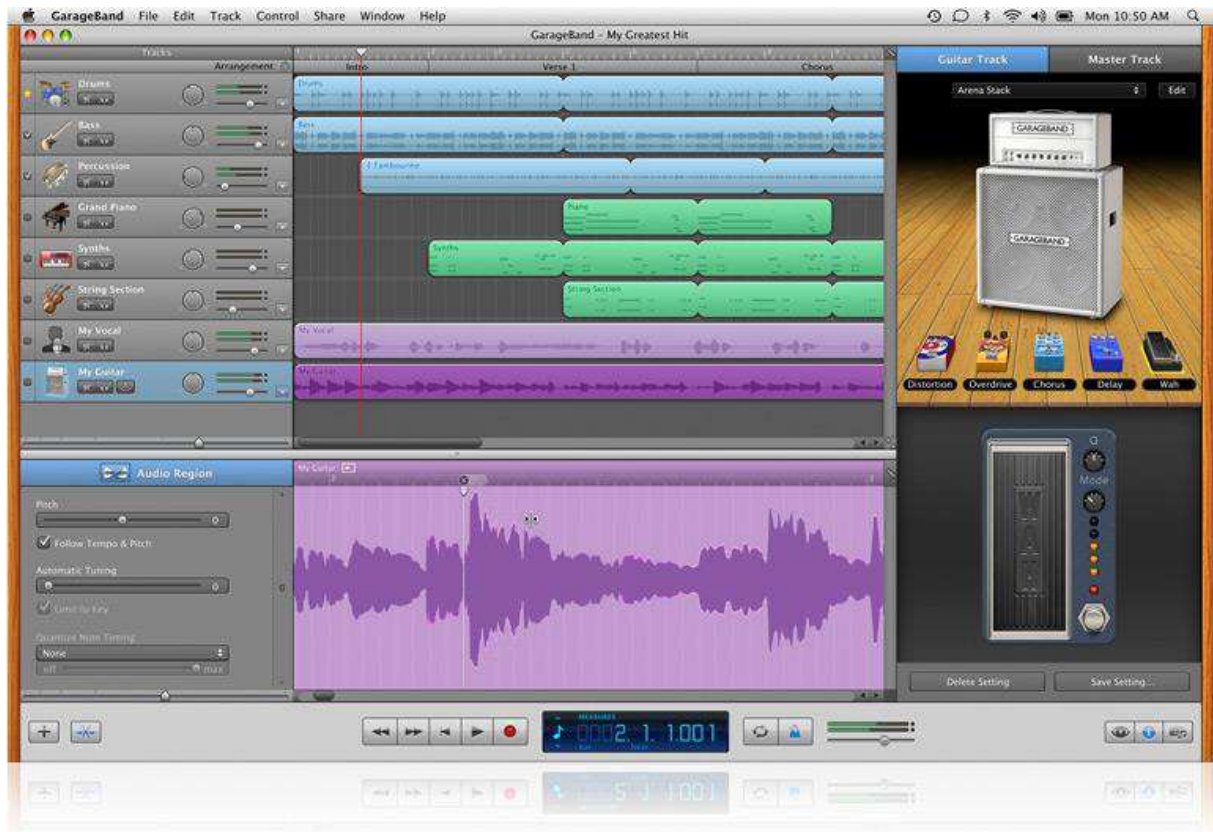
GarageBand File Edit Track Control Share Window Help

Mon 10:50 AM

GarageBand - My Greatest Hit

Tracks

Arrangement

Intro

Verse 1

Chorus

Drums

Bass

Percussion

Grand Piano

Synths

String Section

My Vocal

My Guitar

Drums

Bass

Tambourine

Piano

Synths

String Section

My Vocal

My Guitar

Guitar Track

Master Track

Arena Stack

Edit

GARAGEBAND

GARAGEBAND

Distortion

Overdrive

Chorus

Delay

Wah

Mode

Audio Region

My Guitar

Pitch

0

Follow Tempo & Pitch

Automatic Tuning

0

Limit to Key

Quantize Note Timing

None

off

max

Delete Setting

Save Setting...

2. 1. 1.001